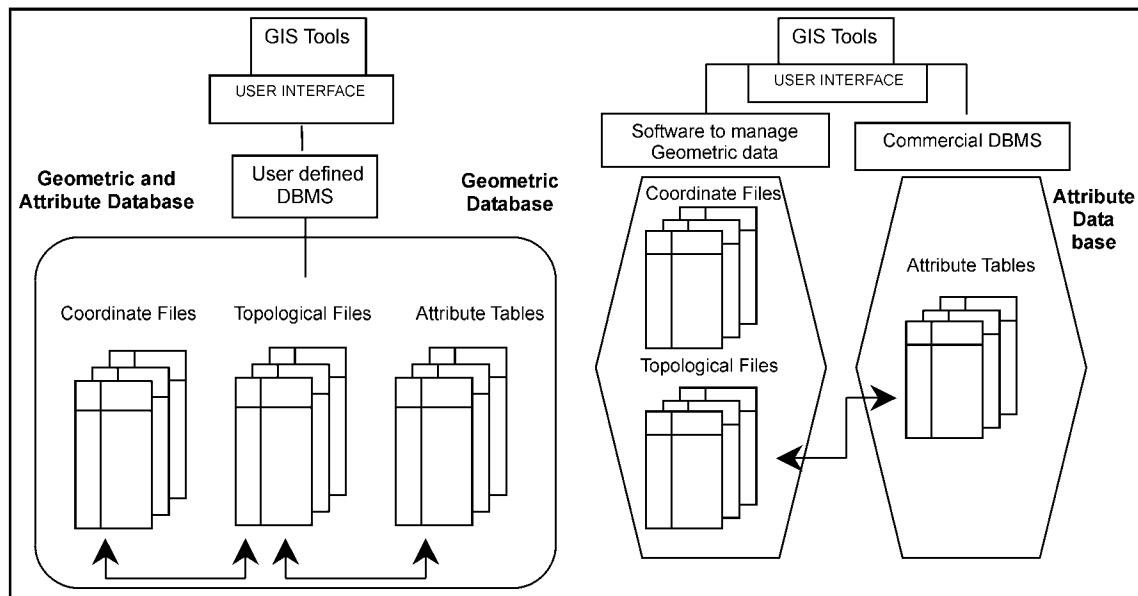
GIS Tools

USER INTERFACE

User defined DBMS

Geometric and Attribute Database

Geometric Database

Coordinate Files

Topological Files

Attribute Tables

GIS Tools

USER INTERFACE

Software to manage Geometric data

Commercial DBMS

Coordinate Files

Topological Files

Attribute Data base

Attribute Tables